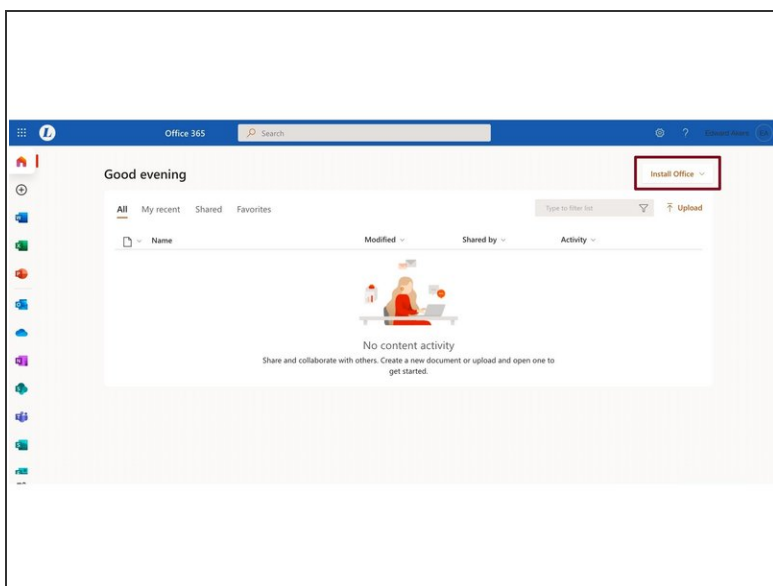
Office 365

Search

Edward Ames EA

Good evening

Install Office

All My recent Shared Favorites

Type to filter list

Upload

Name

Modified

Shared by

Activity

No content activity

Share and collaborate with others. Create a new document or upload and open one to get started.